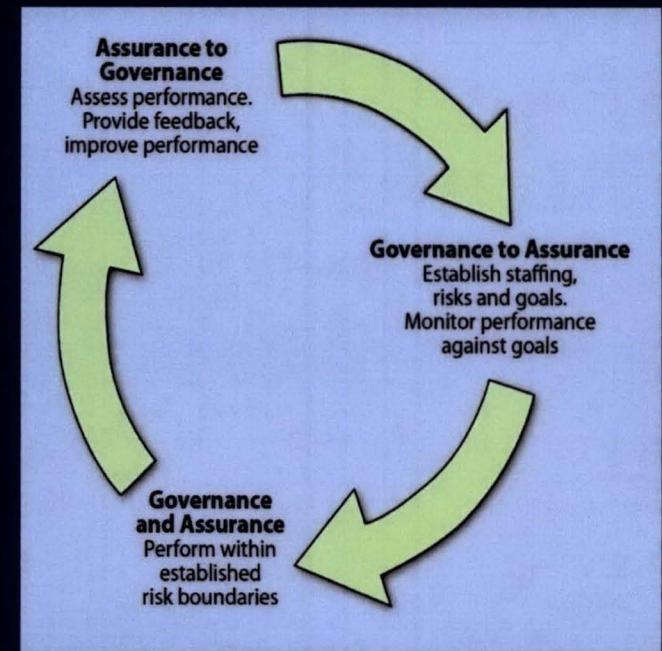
Assurance to Governance
Assess performance. Provide feedback, improve performance

Governance to Assurance
Establish staffing, risks and goals. Monitor performance against goals

Governance and Assurance
Perform within established risk boundaries